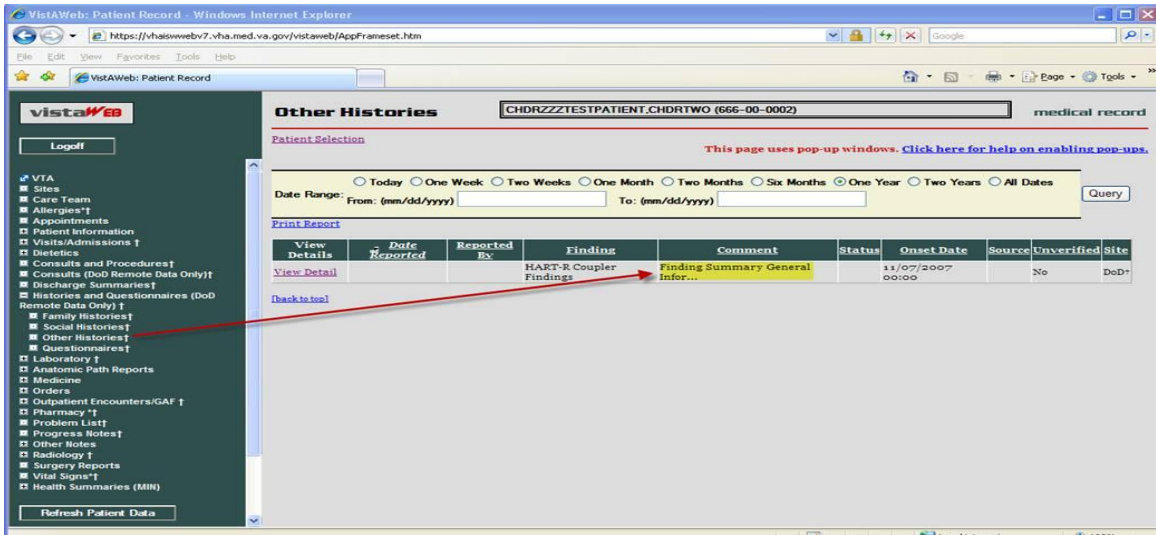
VistAWeb: Patient Record - Windows Internet Explorer

https://vhaiswwebv7.vha.med.va.gov/vistaweb/AppFrameset.htm

Google

File Edit View Favorites Tools Help

VistAWeb: Patient Record

Page Tools

vistaWEB

Logoff

VTA
Sites
Care Team
Allergies*†
Appointments
Patient Information
Visits/Admissions †
Dietetics
Consults and Procedures†
Consults (DoD Remote Data Only)†
Discharge Summaries†
Histories and Questionnaires (DoD Remote Data Only) †
Family Histories†
Social Histories†
Other Histories†
Questionnaires†
Laboratory †
Anatomic Path Reports
Medicine
Orders
Outpatient Encounters/GAF †
Pharmacy *†
Problem List†
Progress Notes†
Other Notes
Radiology †
Surgery Reports
Vital Signs*†
Health Summaries (MIN)

Refresh Patient Data

Other Histories

CHDRZZZTESTPATIENT,CHDRTWO (666-00-0002)

medical record

Patient Selection

This page uses pop-up windows. Click here for help on enabling pop-ups.

Date Range: Today One Week Two Weeks One Month Two Months Six Months One Year Two Years All Dates

From: (mm/dd/yyyy) To: (mm/dd/yyyy)

Query

Print Report

| View Details | Date Reported | Reported By | Finding | Comment | Status | Onset Date | Source | Unverified | Site |
|---|---|---|---|---|---|---|---|---|---|
| View Detail | | | HART-R Coupler Findings | Finding Summary General Infor... | | 11/07/2007 00:00 | | No | DoD+ |

[back to top]